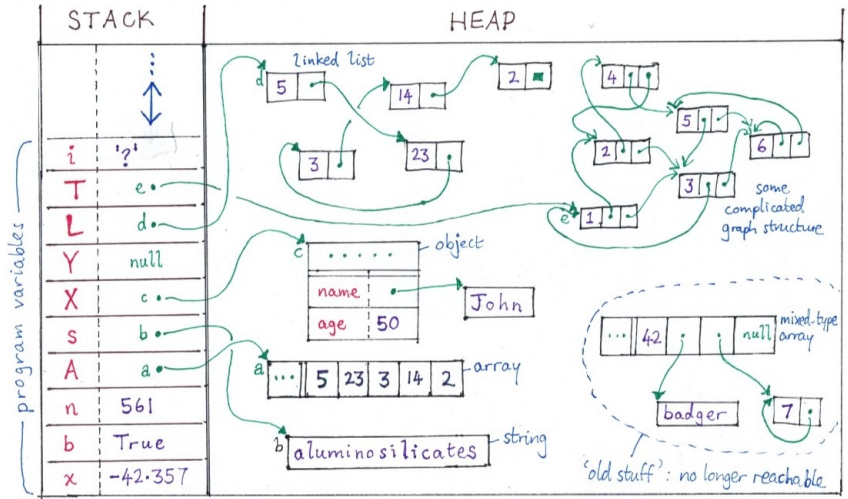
STACK

HEAP

program variables

| | |
|---|---|
| i | '?' |
| T | e |
| L | d |
| Y | null |
| X | c |
| s | b |
| A | a |
| n | 561 |
| b | True |
| x | -42.357 |

linked list

d 5

14

2

3

23

4

5

2

6

3

e 1

some complicated graph structure

c

object

name John

age 50

a ... 5 23 3 14 2

array

b aluminosilicates

string

... 42 null

mixed-type array

badger

7

'old stuff': no longer reachable